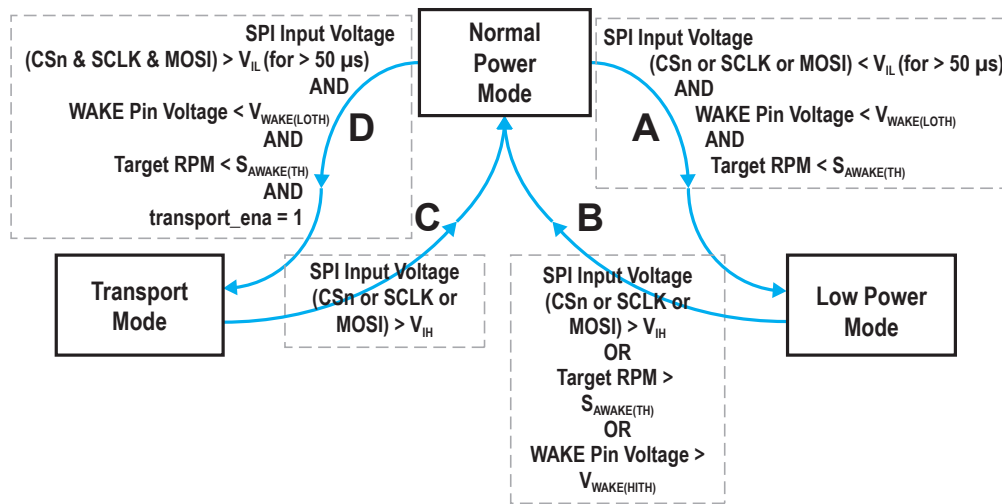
Normal Power Mode

SPI Input Voltage (CSn & SCLK & MOSI) > $V_{IL}$ (for > 50 µs) AND WAKE Pin Voltage < $V_{WAKE(LOTH)}$ AND Target RPM < $S_{AWAKE(TH)}$ AND transport_ena = 1

D

SPI Input Voltage (CSn or SCLK or MOSI) < $V_{IL}$ (for > 50 µs) AND WAKE Pin Voltage < $V_{WAKE(LOTH)}$ AND Target RPM < $S_{AWAKE(TH)}$

A

C

B

Transport Mode

SPI Input Voltage (CSn or SCLK or MOSI) > $V_{IH}$

SPI Input Voltage (CSn or SCLK or MOSI) > $V_{IH}$ OR Target RPM > $S_{AWAKE(TH)}$ OR WAKE Pin Voltage > $V_{WAKE(HITH)}$

Low Power Mode